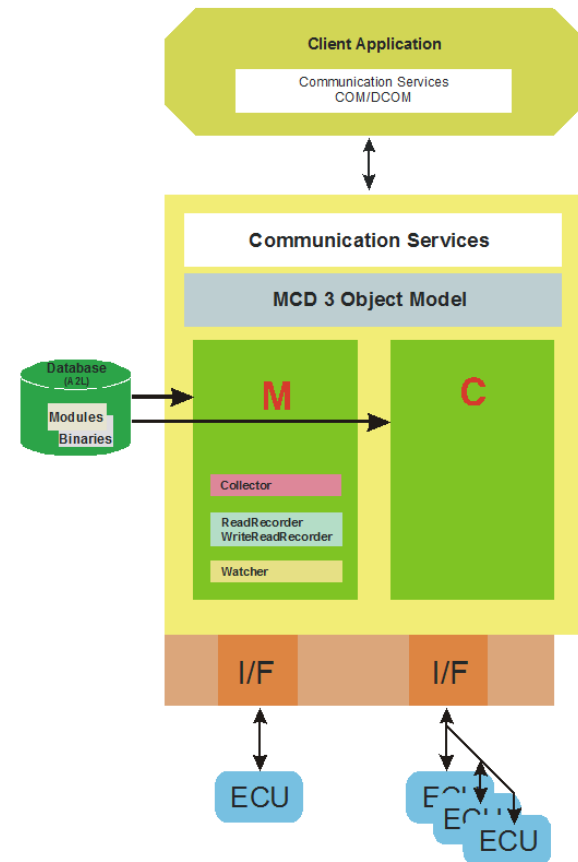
Client Application

Communication Services
COM/DCOM

Communication Services

MCD 3 Object Model

Database
(A2L)

Modules

Binaries

M

C

Collector

ReadRecorder
WriteReadRecorder

Watcher

I/F

I/F

ECU

ECU

ECU

ECU